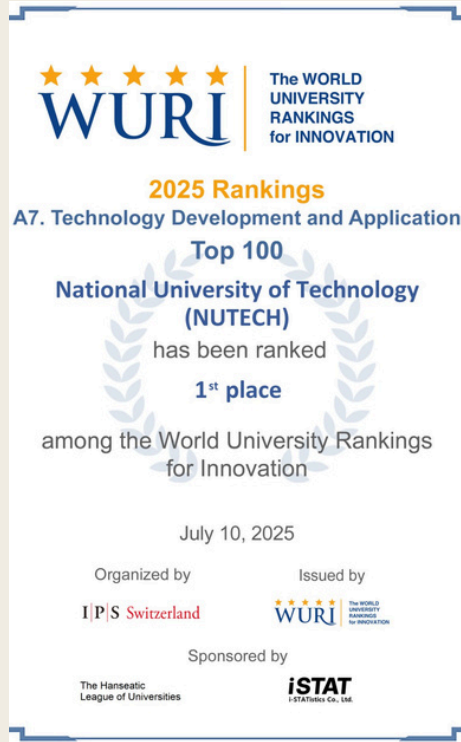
WURI

The WORLD UNIVERSITY RANKINGS for INNOVATION

2025 Rankings

A7. Technology Development and Application

Top 100

National University of Technology (NUTECH)

has been ranked

$1^{st}$ place

among the World University Rankings for Innovation

July 10, 2025

Organized by

I|P|S Switzerland

Issued by

WURI The WORLD UNIVERSITY RANKINGS for INNOVATION

Sponsored by

The Hanseatic League of Universities

iSTAT i-STATistics Co., Ltd.